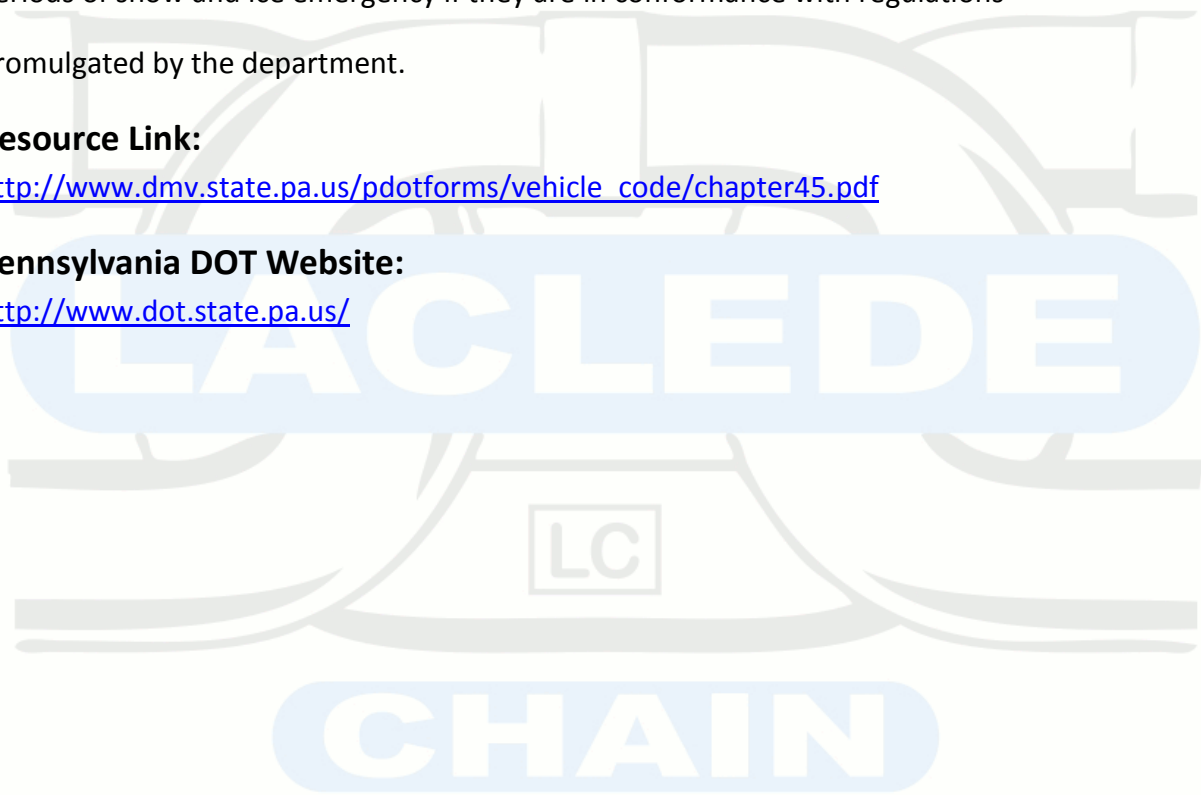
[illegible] of snow and ice emergency if they are in conformance with regulations

romulgated by the department.

esource Link:

tp://www.dmv.state.pa.us/pdotforms/vehicle_code/chapter45.pdf

ennsylvania DOT Website:

tp://www.dot.state.pa.us/

LACLEDE

LC

CHAIN